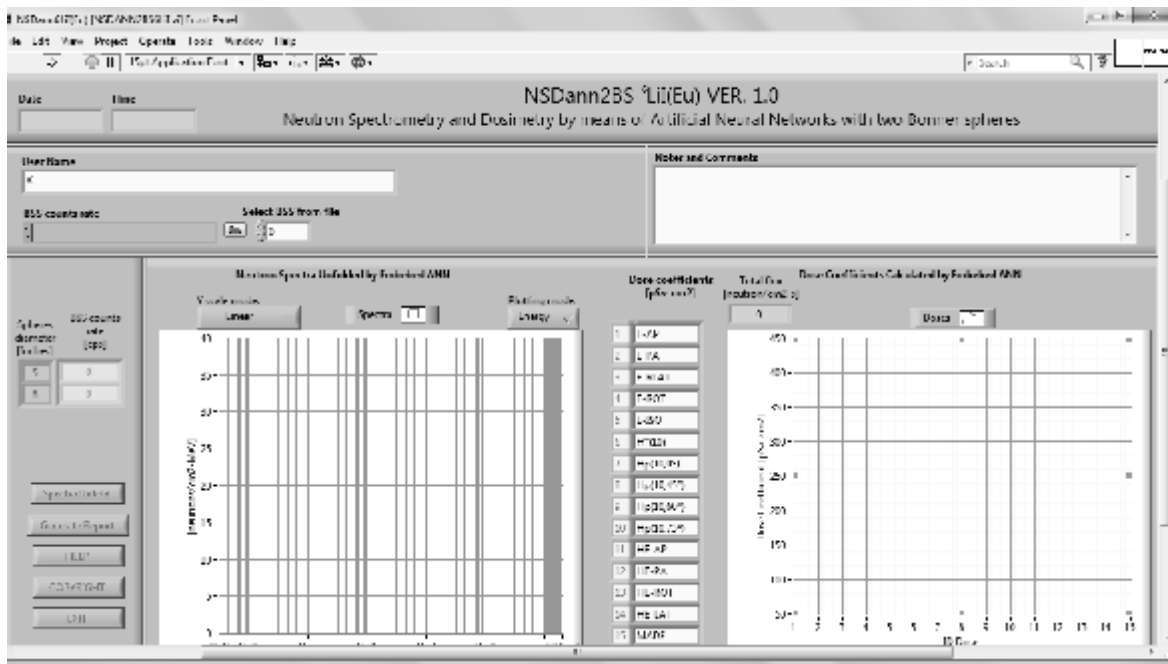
NSDann2BS.vi [NSDANN2BS 1.0] Front Panel
File Edit View Project Operate Tools Window Help
Search

Date
Time

NSDann2BS $^6$LiI(Eu) VER. 1.0
Neutron Spectrometry and Dosimetry by means of Artificial Neural Networks with two Bonner spheres

User Name
Notes and Comments

BSS counts rate
Select BSS from file
0

Spheres diameter [inches]
BSS counts rate [cps]
5
0
8
0

Spectra Unfolded
Generate Report
HELP
COPYRIGHT
EXIT

Neutron Spectra Unfolded by Embedded ANN
Y scale mode
Linear
Spectra
Plotting mode
Energy

Dose coefficients [pSv·cm²]
Total flux [neutron/cm²·s]
0
Dose Coefficients Calculated by Embedded ANN
Doses

1 E-AP
2 E-PA
3 E-RLAT
4 E-ROT
5 E-ISO
6 H*(10)
7 Hp(10,0°)
8 Hp(10,15°)
9 Hp(10,30°)
10 Hp(10,75°)
11 HE-AP
12 HE-PA
13 HE-ROT
14 HE-LAT
15 MADE

1 2 3 4 5 6 7 8 9 10 11 12 13 14 15
ID Dose